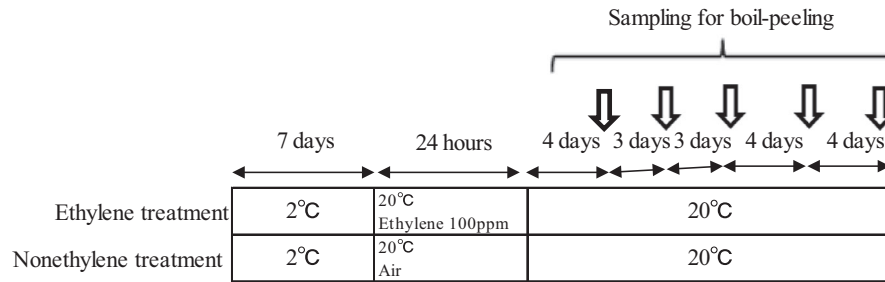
Sampling for boil-peeling

7 days 24 hours 4 days 3 days 3 days 4 days 4 days

| | | | |
|---|---|---|---|
| Ethylene treatment | 2℃ | 20℃ Ethylene 100ppm | 20℃ |
| Nonethylene treatment | 2℃ | 20℃ Air | 20℃ |